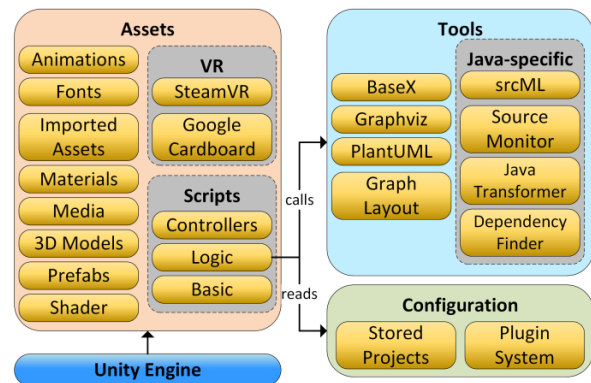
Assets

Animations

Fonts

Imported Assets

Materials

Media

3D Models

Prefabs

Shader

VR

SteamVR

Google Cardboard

Scripts

Controllers

Logic

Basic

calls

reads

Tools

BaseX

Graphviz

PlantUML

Graph Layout

Java-specific

srcML

Source Monitor

Java Transformer

Dependency Finder

Configuration

Stored Projects

Plugin System

Unity Engine